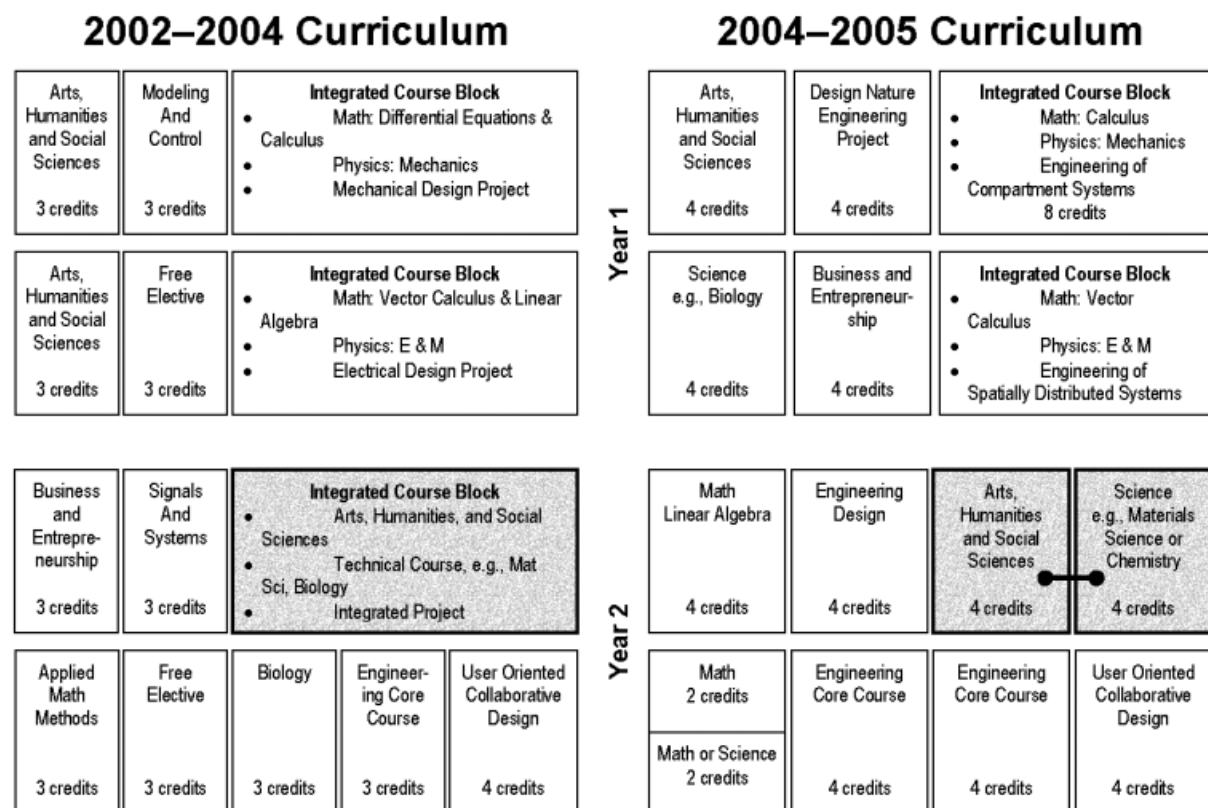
2002–2004 Curriculum

Arts, Humanities and Social Sciences
3 credits

Modeling And Control
3 credits

Integrated Course Block
- Math: Differential Equations & Calculus
- Physics: Mechanics
- Mechanical Design Project

Arts, Humanities and Social Sciences
3 credits

Free Elective
3 credits

Integrated Course Block
- Math: Vector Calculus & Linear Algebra
- Physics: E & M
- Electrical Design Project

Business and Entrepreneurship
3 credits

Signals And Systems
3 credits

Integrated Course Block
- Arts, Humanities, and Social Sciences
- Technical Course, e.g., Mat Sci, Biology
- Integrated Project

Applied Math Methods
3 credits

Free Elective
3 credits

Biology
3 credits

Engineering Core Course
3 credits

User Oriented Collaborative Design
4 credits

2004–2005 Curriculum

Year 1

Arts, Humanities and Social Sciences
4 credits

Design Nature Engineering Project
4 credits

Integrated Course Block
- Math: Calculus
- Physics: Mechanics
- Engineering of Compartment Systems
8 credits

Science e.g., Biology
4 credits

Business and Entrepreneurship
4 credits

Integrated Course Block
- Math: Vector Calculus
- Physics: E & M
- Engineering of Spatially Distributed Systems

Year 2

Math Linear Algebra
4 credits

Engineering Design
4 credits

Arts, Humanities and Social Sciences
4 credits

Science e.g., Materials Science or Chemistry
4 credits

Math
2 credits

Math or Science
2 credits

Engineering Core Course
4 credits

Engineering Core Course
4 credits

User Oriented Collaborative Design
4 credits